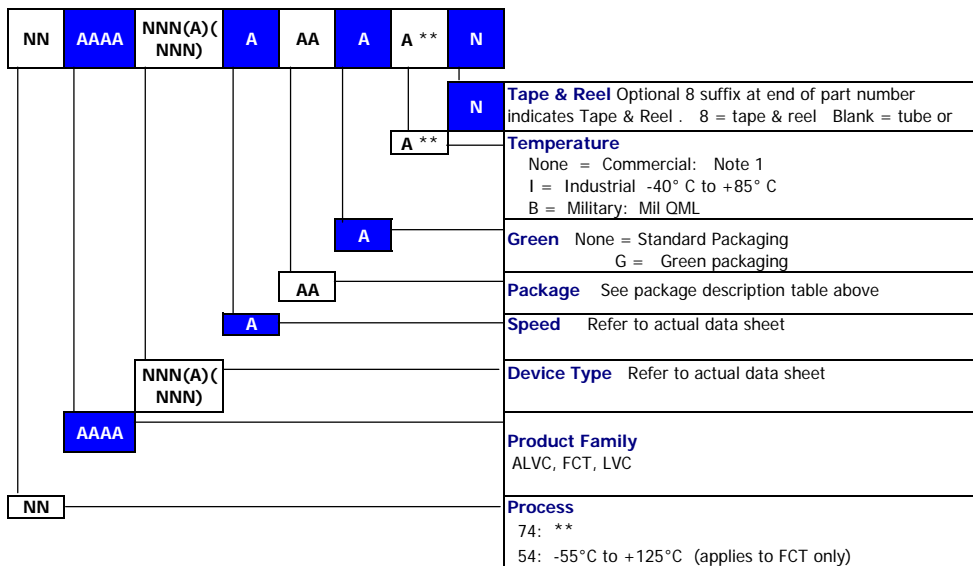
| NN | AAAA | NNN(A)(NNN) | A | AA | A | A ** | N |
|---|---|---|---|---|---|---|---|

N
**Tape & Reel** Optional 8 suffix at end of part number indicates Tape & Reel . 8 = tape & reel Blank = tube or

A **
**Temperature**
None = Commercial: Note 1
I = Industrial -40° C to +85° C
B = Military: Mil QML

A
**Green** None = Standard Packaging
G = Green packaging

AA
**Package** See package description table above

A
**Speed** Refer to actual data sheet

NNN(A)(NNN)
**Device Type** Refer to actual data sheet

AAAA
**Product Family**
ALVC, FCT, LVC

NN
**Process**
74: **
54: -55°C to +125°C (applies to FCT only)